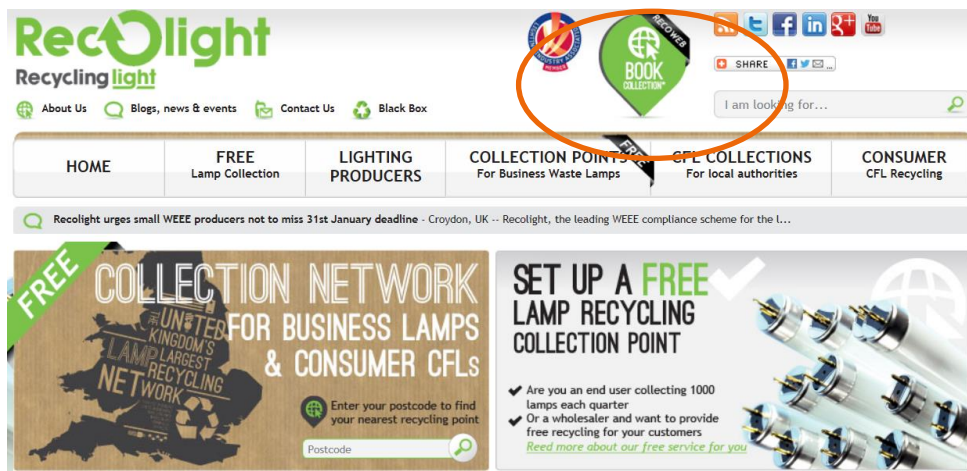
RecOlight
Recycling light

About Us
Blogs, news & events
Contact Us
Black Box

RECOWEB
BOOK COLLECTION

SHARE

I am looking for...

HOME
FREE Lamp Collection
LIGHTING PRODUCERS
COLLECTION POINTS For Business Waste Lamps
FREE
CFL COLLECTIONS For local authorities
CONSUMER CFL Recycling

Recolight urges small WEEE producers not to miss 31st January deadline - Croydon, UK -- Recolight, the leading WEEE compliance scheme for the l...

FREE
COLLECTION NETWORK
FOR BUSINESS LAMPS & CONSUMER CFLs
UNITED KINGDOM'S LARGEST LAMP RECYCLING NETWORK

Enter your postcode to find your nearest recycling point
Postcode

SET UP A FREE LAMP RECYCLING COLLECTION POINT

Are you an end user collecting 1000 lamps each quarter
Or a wholesaler and want to provide free recycling for your customers
Reed more about our free service for you